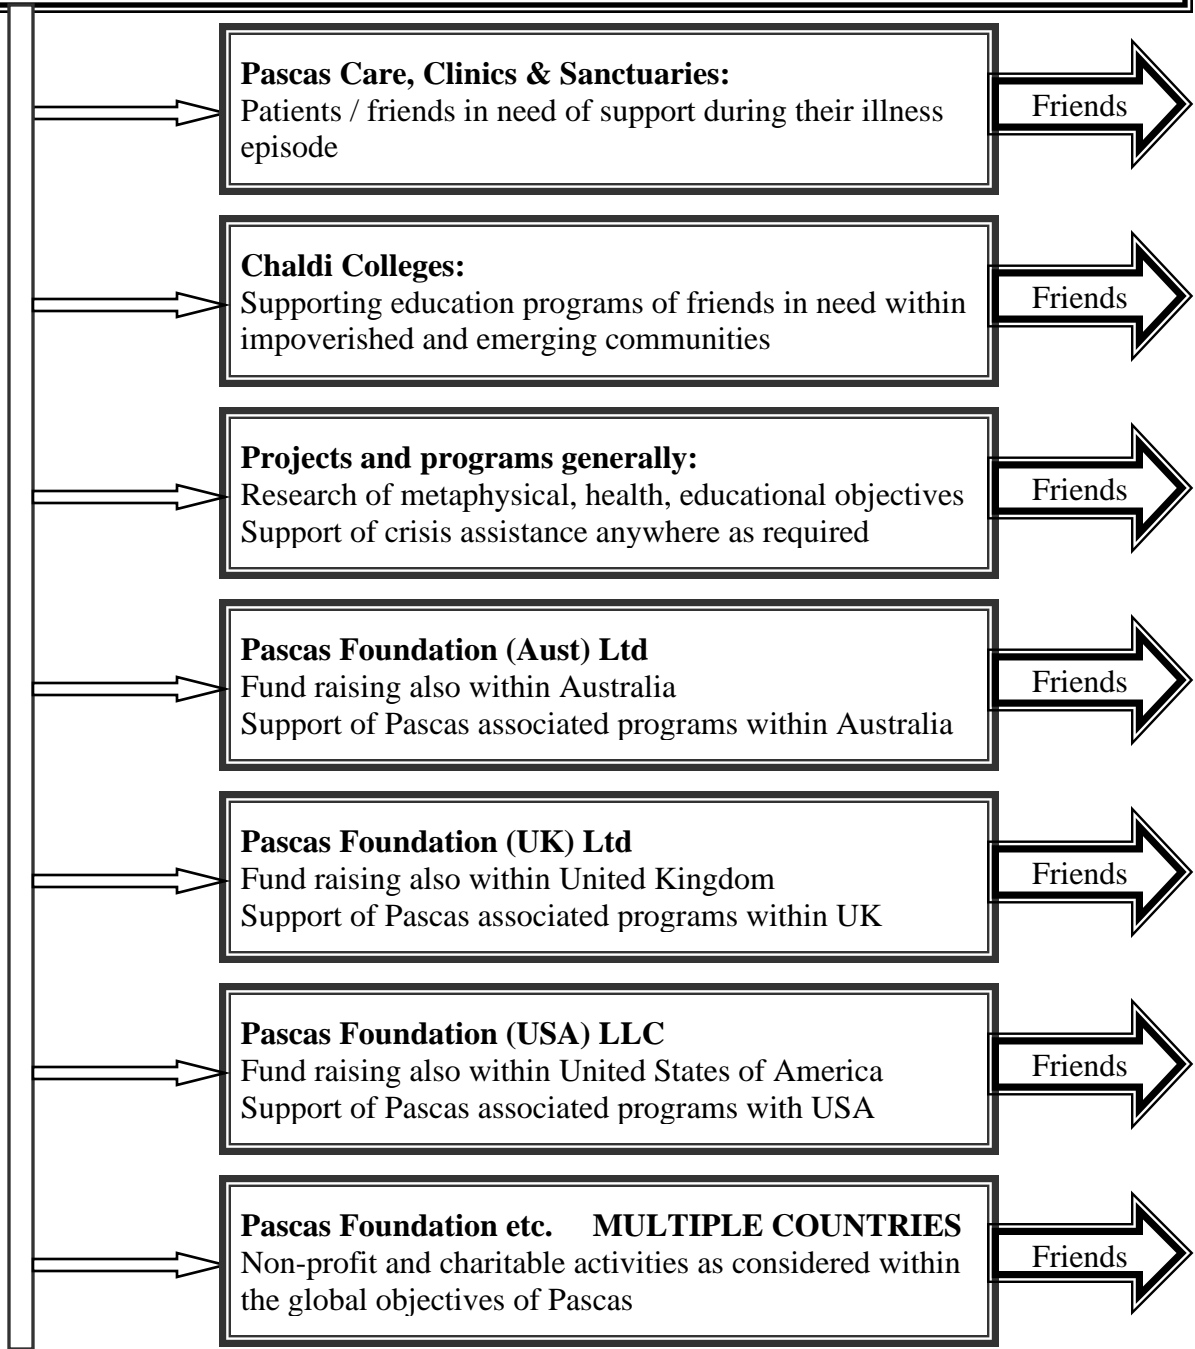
**Pascas Care, Clinics & Sanctuaries:**
Patients / friends in need of support during their illness episode

Friends

**Chaldi Colleges:**
Supporting education programs of friends in need within impoverished and emerging communities

Friends

**Projects and programs generally:**
Research of metaphysical, health, educational objectives
Support of crisis assistance anywhere as required

Friends

**Pascas Foundation (Aust) Ltd**
Fund raising also within Australia
Support of Pascas associated programs within Australia

Friends

**Pascas Foundation (UK) Ltd**
Fund raising also within United Kingdom
Support of Pascas associated programs within UK

Friends

**Pascas Foundation (USA) LLC**
Fund raising also within United States of America
Support of Pascas associated programs with USA

Friends

**Pascas Foundation etc. MULTIPLE COUNTRIES**
Non-profit and charitable activities as considered within the global objectives of Pascas

Friends